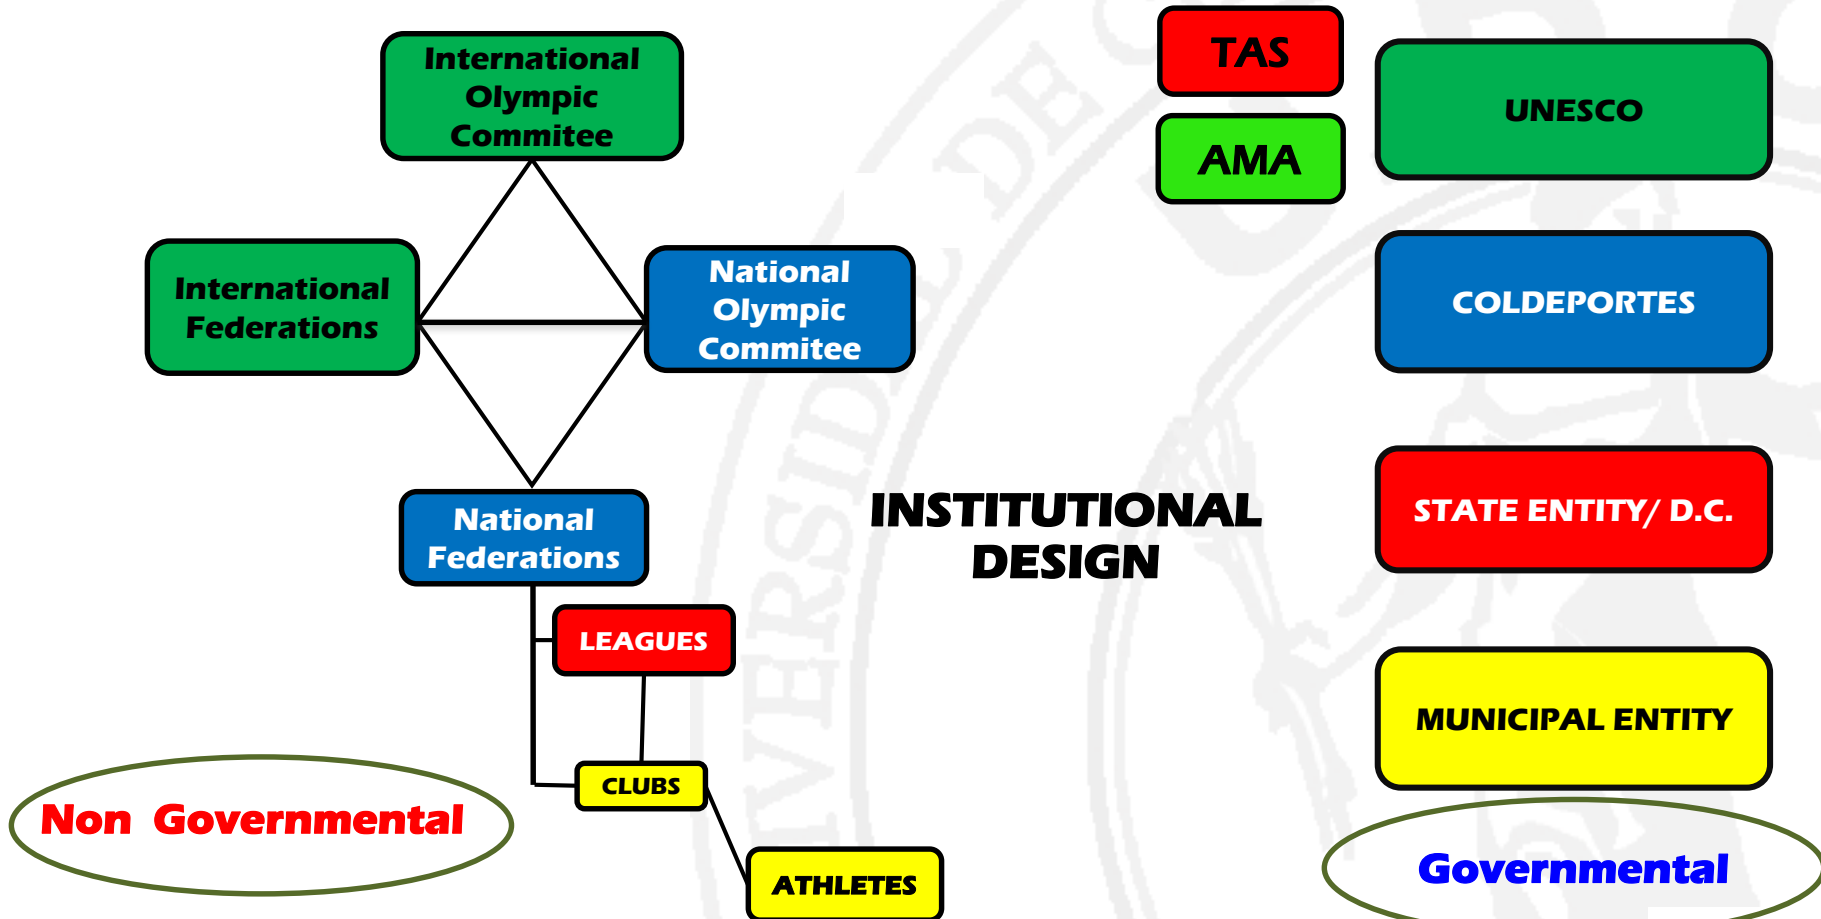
International Olympic Commitee

International Federations

National Olympic Commitee

National Federations

LEAGUES

CLUBS

ATHLETES

Non Governmental

TAS

AMA

UNESCO

COLDEPORTES

INSTITUTIONAL DESIGN

STATE ENTITY/ D.C.

MUNICIPAL ENTITY

Governmental